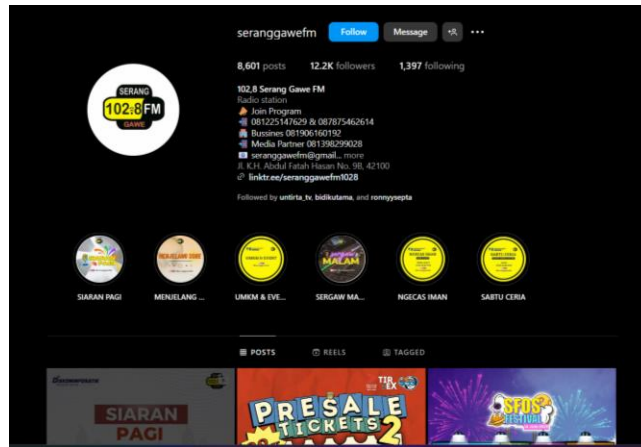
seranggawefm Follow Message ...

8,601 posts 12.2K followers 1,397 following

102,8 Serang Gawe FM
Radio station
Join Program
08122514 7629 & 087875462614
Bussines 081906160192
Media Partner 081398299028
seranggawefm@gmail... more
Jl. K.H. Abdul Fatah Hasan No. 98, 42100
linktr.ee/seranggawefm1028

Followed by untirta_tv, bidikutama, and ronnyysepta

SERANG 102,8 FM GAWE

SIARAN PAGI
MENJELANG ...
UMKM & EVE...
SERGAW MA...
NGECAS IMAN
SABTU CERIA

POSTS REELS TAGGED

SIARAN PAGI
PRESALE TICKETS 2